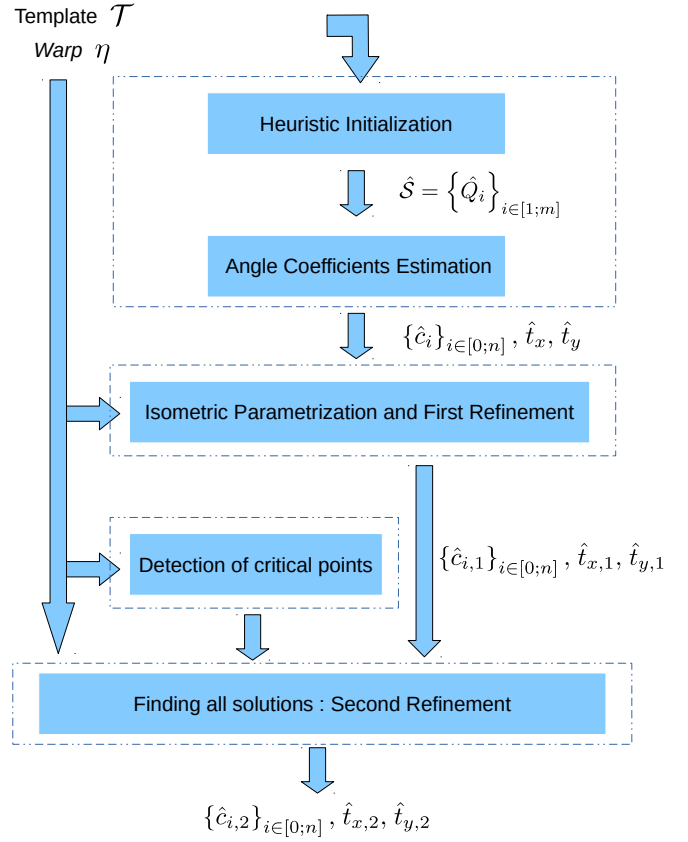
Template $\mathcal{T}$
Warp $\eta$

Heuristic Initialization

$\hat{\mathcal{S}} = \left\{\hat{Q}_i\right\}_{i\in[1;m]}$

Angle Coefficients Estimation

$\left\{\hat{c}_i\right\}_{i\in[0;n]}, \hat{t}_x, \hat{t}_y$

Isometric Parametrization and First Refinement

$\left\{\hat{c}_{i,1}\right\}_{i\in[0;n]}, \hat{t}_{x,1}, \hat{t}_{y,1}$

Detection of critical points

Finding all solutions : Second Refinement

$\left\{\hat{c}_{i,2}\right\}_{i\in[0;n]}, \hat{t}_{x,2}, \hat{t}_{y,2}$